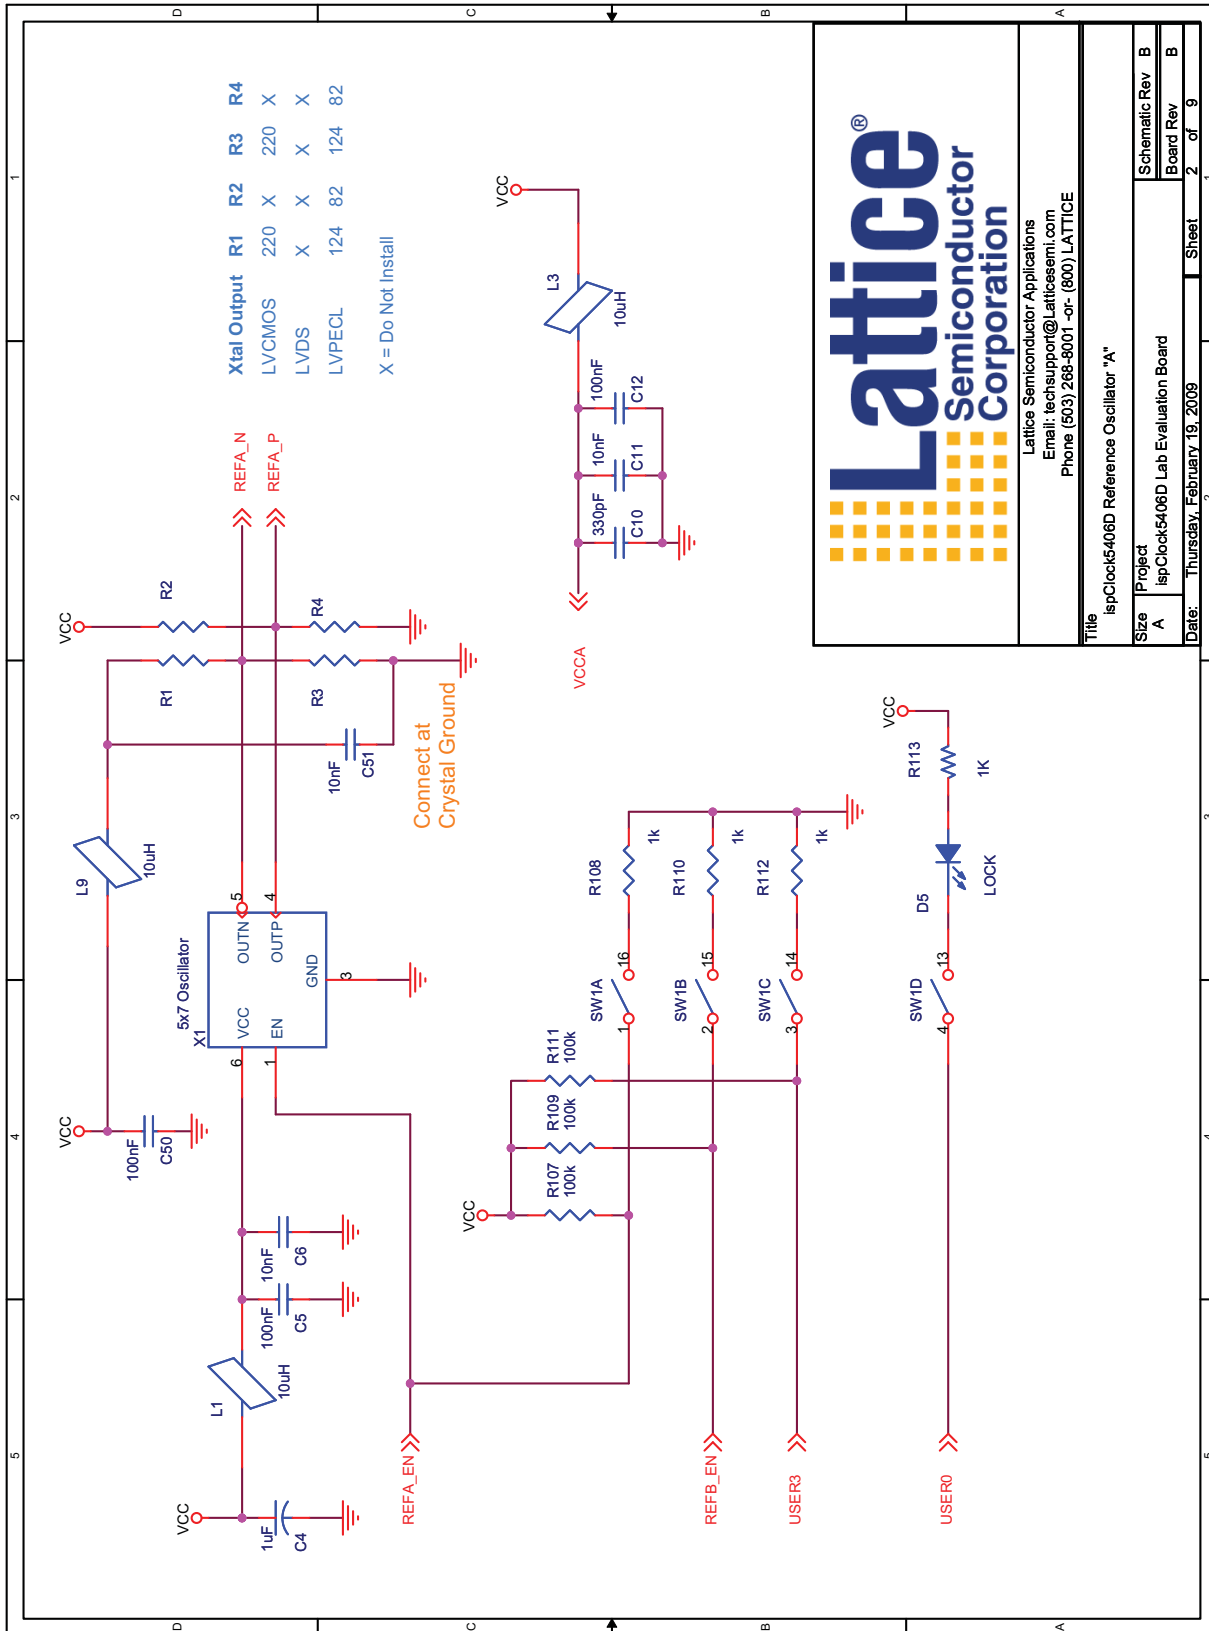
D C B A

1 2 3 4 5

Xtal Output R1 R2 R3 R4
LVCMOS 220 X 220 X
LVDS X X X X
LVPECL 124 82 124 82
X = Do Not Install

| Xtal Output | R1 | R2 | R3 | R4 |
|---|---|---|---|---|
| LVCMOS | 220 | X | 220 | X |
| LVDS | X | X | X | X |
| LVPECL | 124 | 82 | 124 | 82 |

X = Do Not Install

Lattice® Semiconductor Corporation

Lattice Semiconductor Applications
Email: techsupport@Latticesemi.com
Phone (503) 268-8001 -or- (800) LATTICE

Title
ispClock5406D Reference Oscillator "A"

Size A | Project ispClock5406D Lab Evaluation Board | Schematic Rev B | Board Rev B
Date: Thursday, February 19, 2009 | Sheet 2 of 9

VCC
L3
10uH
100nF C12
10nF C11
330pF C10
VCCA

REFA_N
REFA_P
VCC
R2
R4
R1
R3
10nF C51
Connect at Crystal Ground
L9
10uH
5x7 Oscillator
X1
OUTN 5
OUTP 4
VCC 6
EN 1
GND 3
VCC
100nF C50
10nF C6
100nF C5
L1
10uH
VCC
1uF C4
REFA_EN

VCC
R113
1K
D5
LOCK
R108 1k
R110 1k
R112 1k
SW1A 16 1
SW1B 15 2
SW1C 14 3
SW1D 13 4
R111 100k
R109 100k
R107 100k
VCC
REFB_EN
USER3
USER0